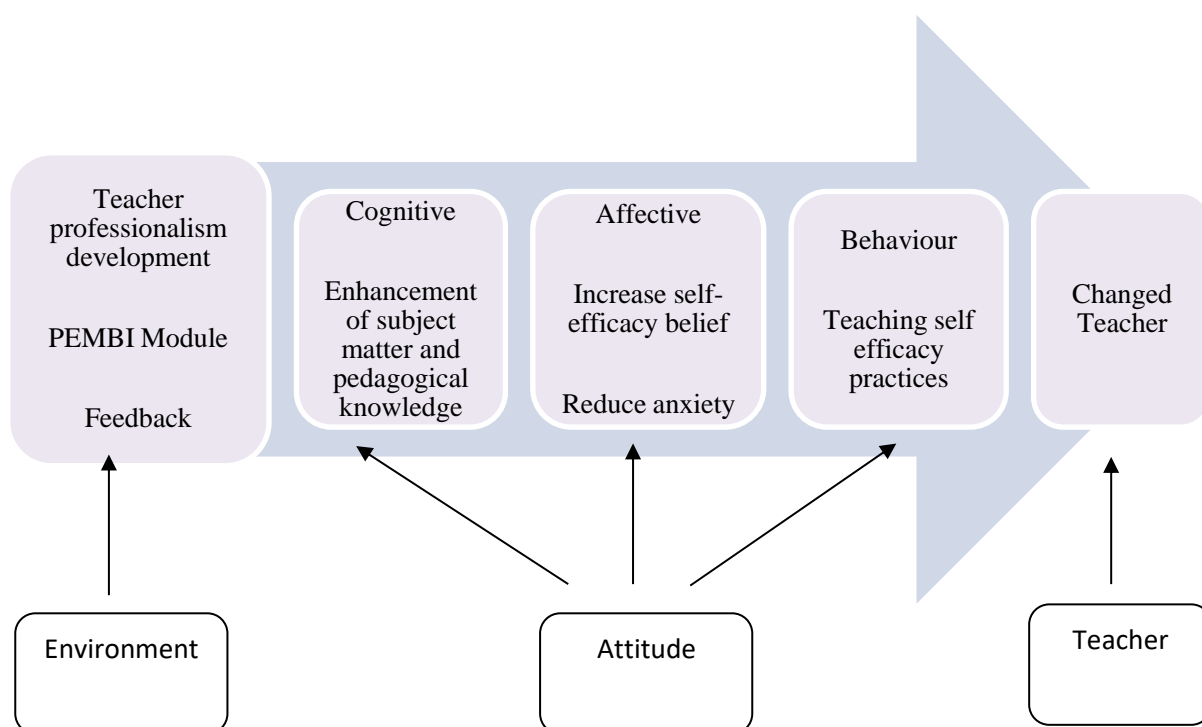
Teacher professionalism development

PEMBI Module

Feedback

Cognitive

Enhancement of subject matter and pedagogical knowledge

Affective

Increase self-efficacy belief

Reduce anxiety

Behaviour

Teaching self efficacy practices

Changed Teacher

Environment

Attitude

Teacher